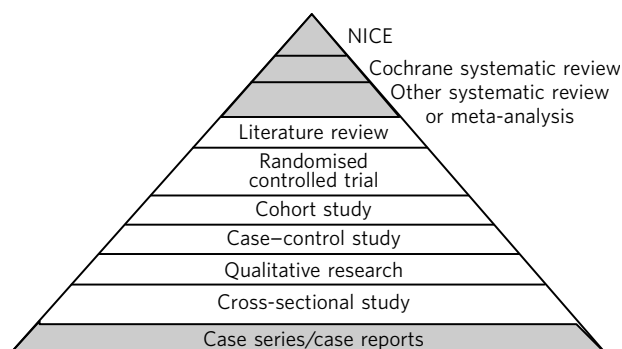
NICE

Cochrane systematic review

Other systematic review or meta-analysis

Literature review

Randomised controlled trial

Cohort study

Case–control study

Qualitative research

Cross-sectional study

Case series/case reports